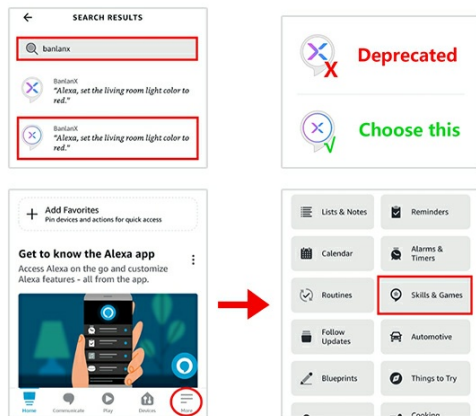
SEARCH RESULTS

banlanx

BanlanX
"Alexa, set the living room light color to red."

BanlanX
"Alexa, set the living room light color to red."

Deprecated

Choose this

Add Favorites
Pin devices and actions for quick access

Get to know the Alexa app
Access Alexa on the go and customize Alexa features - all from the app.

Home Communicate Play Devices More

Lists & Notes
Reminders
Calendar
Alarms & Timers
Routines
Skills & Games
Follow Updates
Automotive
Blueprints
Things to Try
Cooking